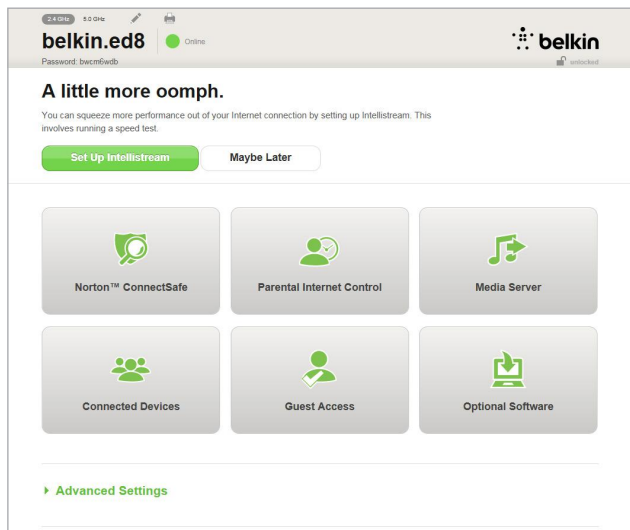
2.4 GHz 5.0 GHz

belkin.ed8 Online

Password: bwcm6wdb

belkin

unlocked

A little more oomph.

You can squeeze more performance out of your Internet connection by setting up Intellistream. This involves running a speed test.

Set Up Intellistream Maybe Later

Norton™ ConnectSafe

Parental Internet Control

Media Server

Connected Devices

Guest Access

Optional Software

Advanced Settings